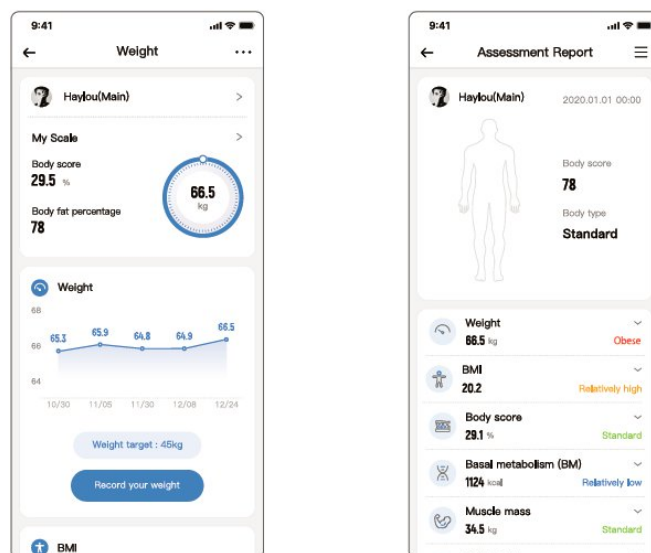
9:41

Weight

Haylou(Main)

My Scale

Body score
29.5 %

Body fat percentage
78

66.5
kg

Weight

68
66
64

65.3
65.9
64.8
64.9
66.5

10/30
11/05
11/30
12/08
12/24

Weight target : 45kg

Record your weight

BMI

9:41

Assessment Report

Haylou(Main)
2020.01.01 00:00

Body score
78

Body type
Standard

Weight
66.5 kg
Obese

BMI
20.2
Relatively high

Body score
29.1 %
Standard

Basal metabolism (BM)
1124 kcal
Relatively low

Muscle mass
34.5 kg
Standard